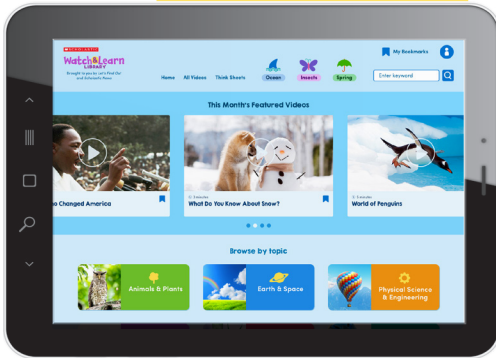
SCHOLASTIC
Watch&Learn LIBRARY
Straight to you so Let's Find Out and Scholastic News

Home All Videos Think Shorts Ocean Insects Spring

My Bookmarks

Enter keyword

This Month's Featured Videos

o Changed America

What Do You Know About Snow?

World of Penguins

Browse by topic

Animals & Plants

Earth & Space

Physical Science & Engineering